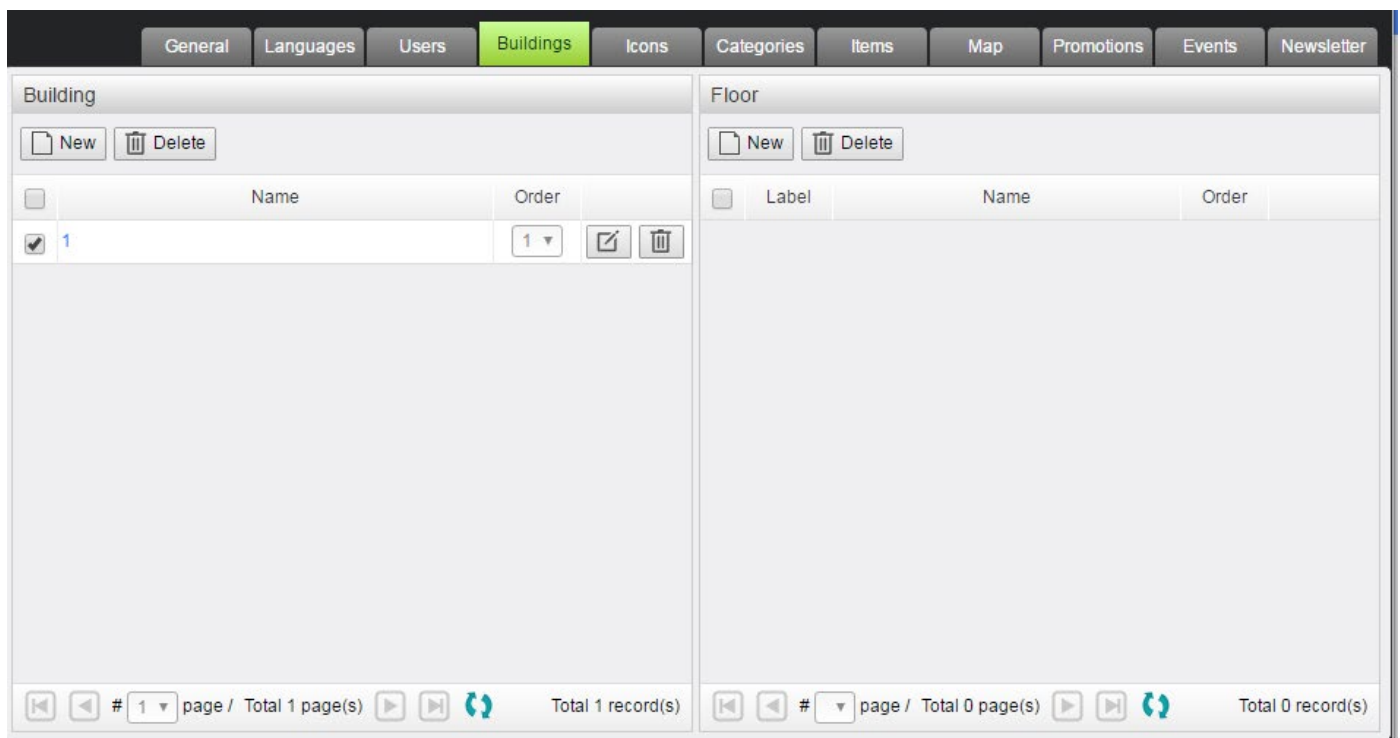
General | Languages | Users | Buildings | Icons | Categories | Items | Map | Promotions | Events | Newsletter

Building

New Delete

| | Name | Order | |
|---|---|---|---|
| ✔ | 1 | 1 | |

# 1 page / Total 1 page(s)

Total 1 record(s)

Floor

New Delete

| | Label | Name | Order |
|---|---|---|---|

# page / Total 0 page(s)

Total 0 record(s)